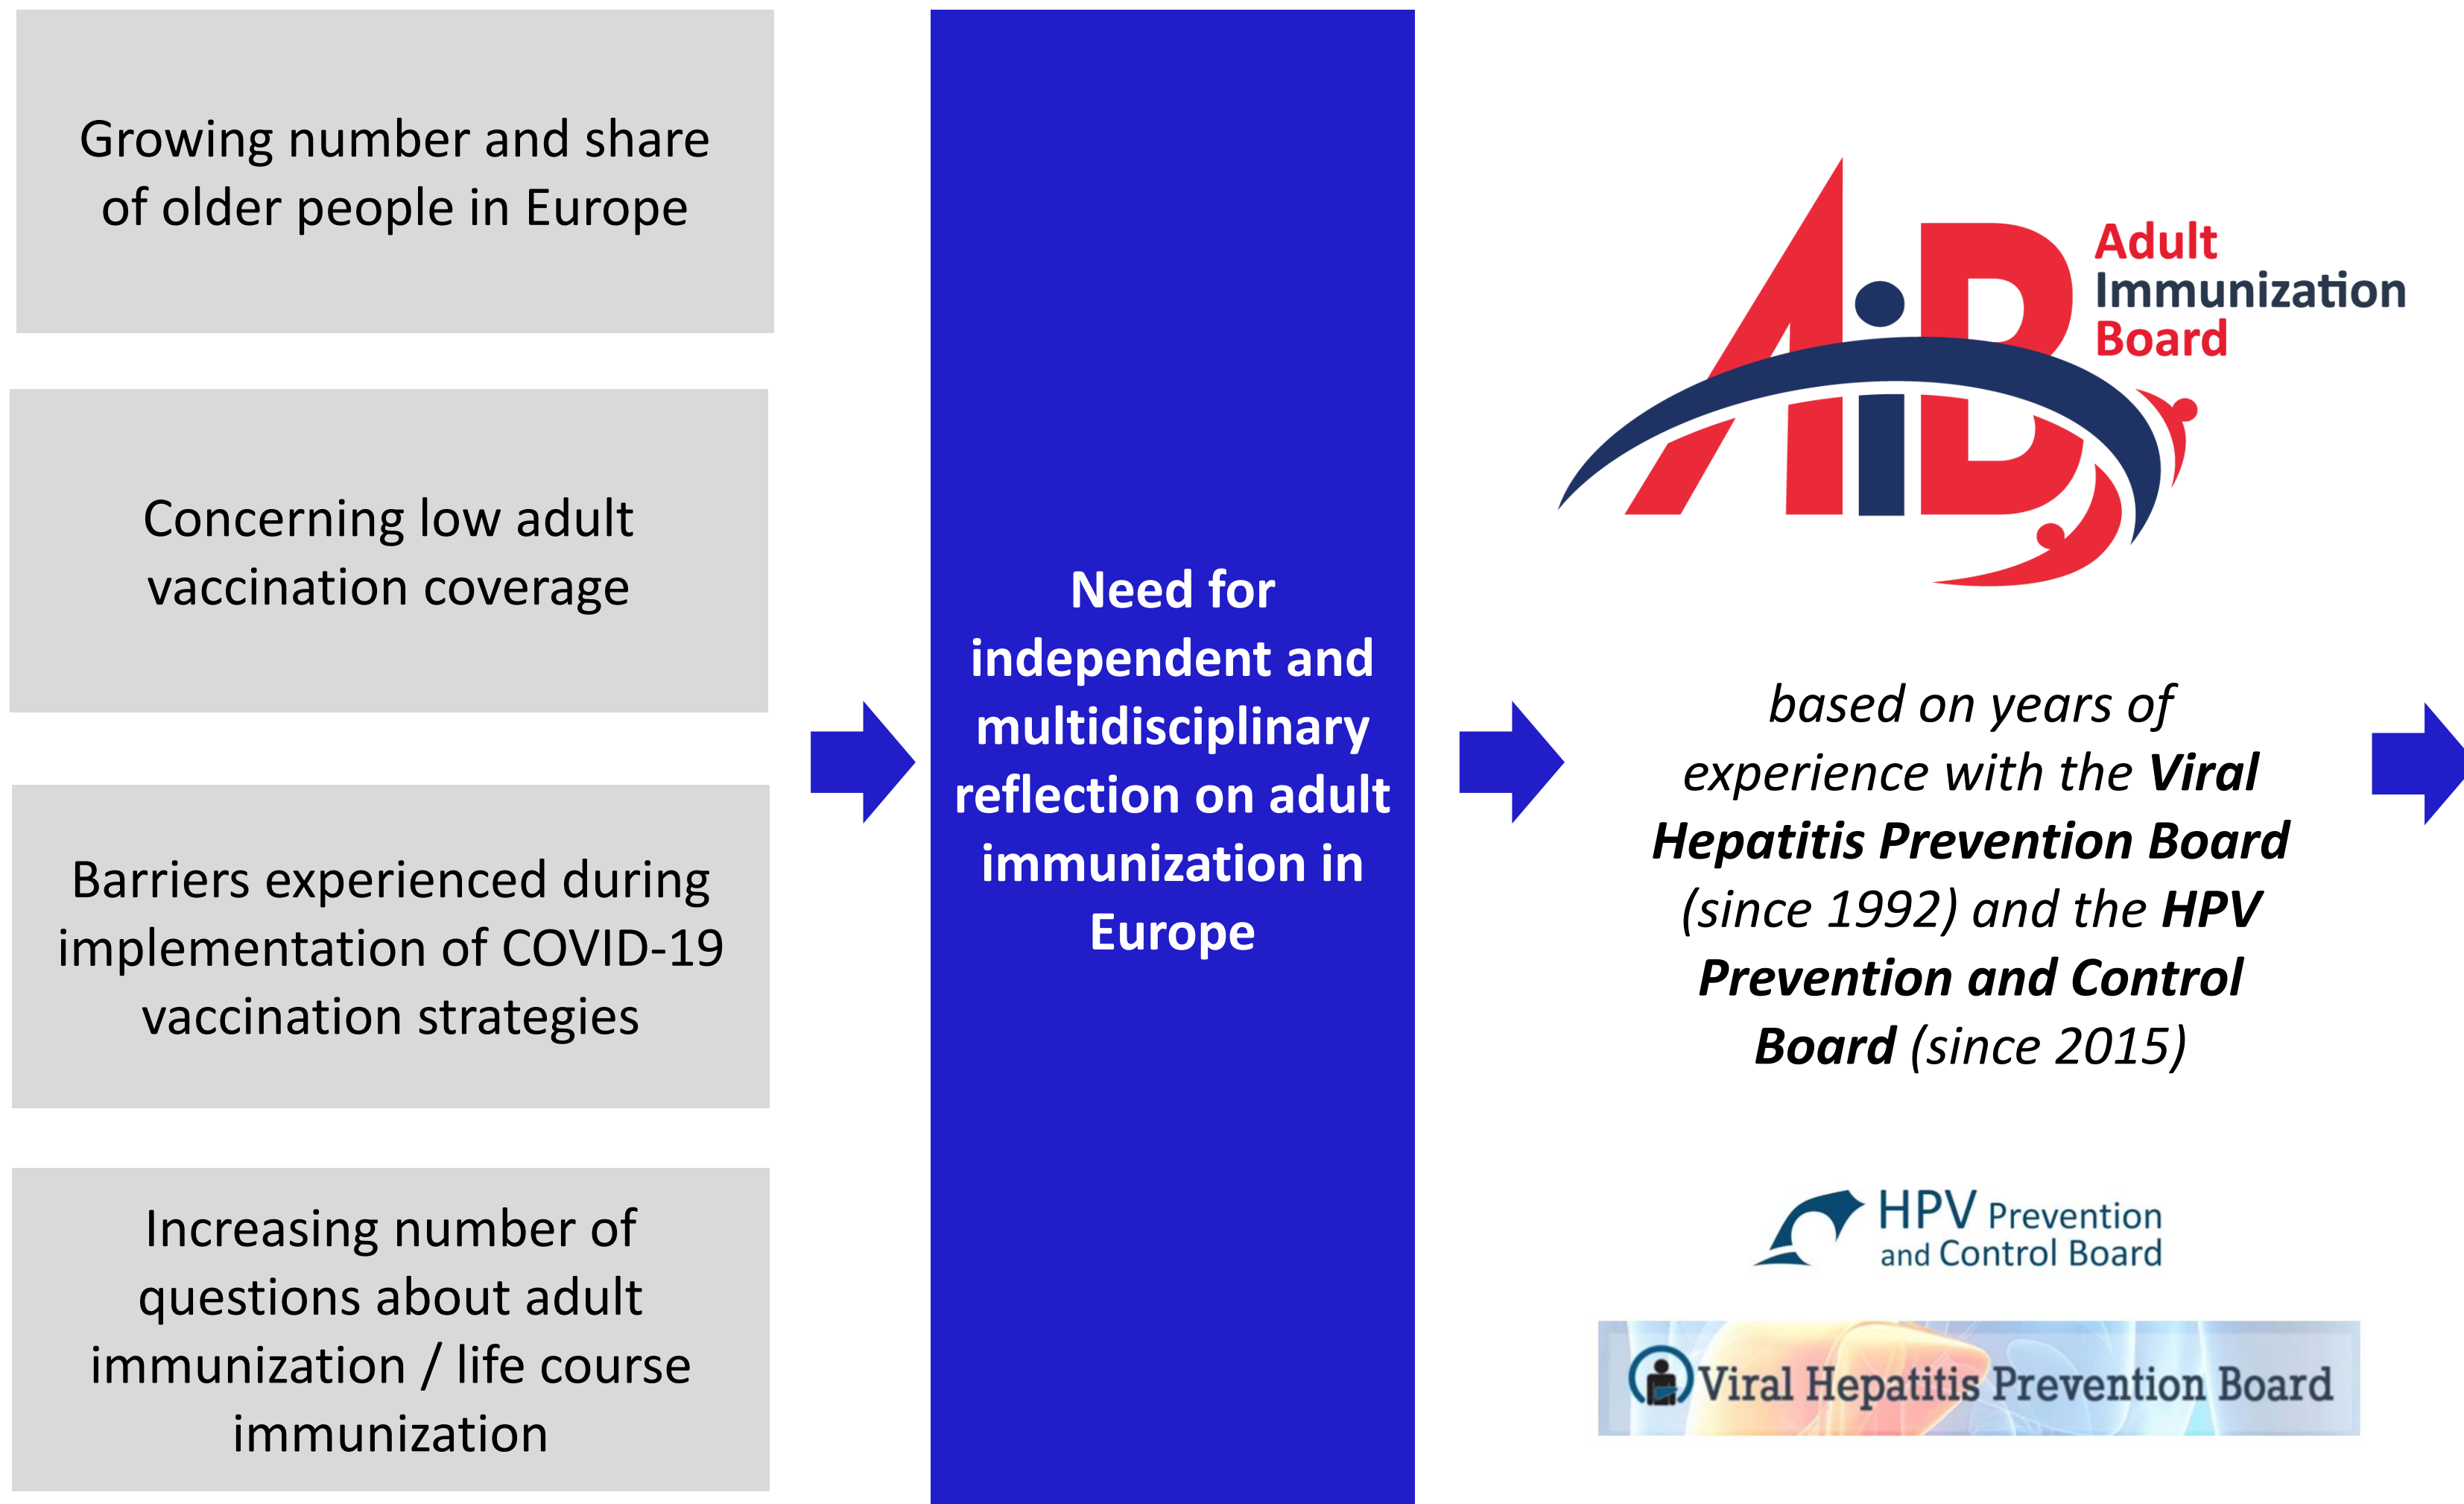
Growing number and share of older people in Europe

Concerning low adult vaccination coverage

Barriers experienced during implementation of COVID-19 vaccination strategies

Increasing number of questions about adult immunization / life course immunization

Need for independent and multidisciplinary reflection on adult immunization in Europe

AiB Adult Immunization Board

*based on years of experience with the* ***Viral Hepatitis Prevention Board*** *(since 1992) and the* ***HPV Prevention and Control Board*** *(since 2015)*

HPV Prevention and Control Board

Viral Hepatitis Prevention Board